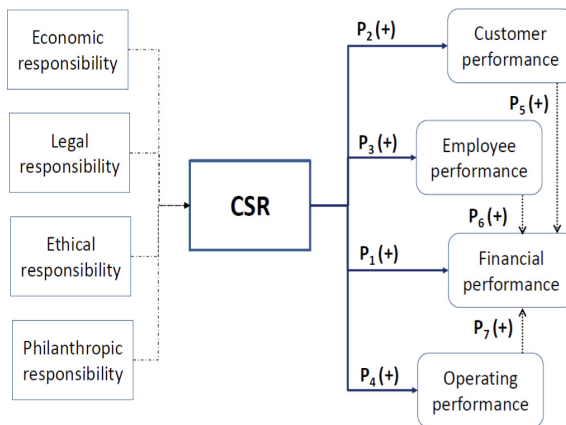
Economic responsibility

Legal responsibility

Ethical responsibility

Philanthropic responsibility

CSR

$P_2$ (+)

Customer performance

$P_5$ (+)

$P_3$ (+)

Employee performance

$P_6$ (+)

$P_1$ (+)

Financial performance

$P_7$ (+)

$P_4$ (+)

Operating performance